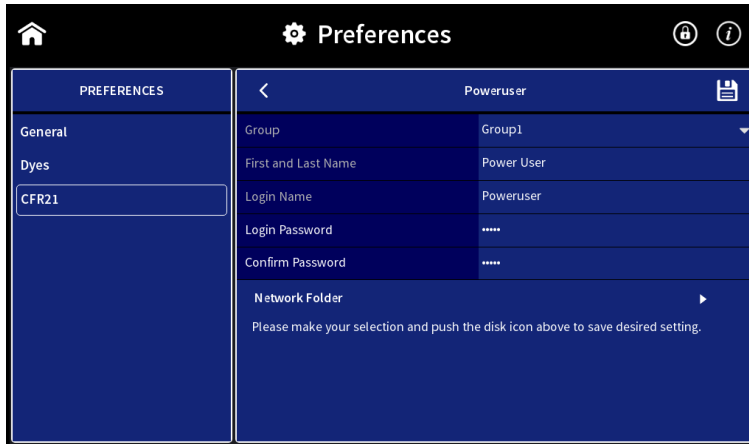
Preferences

PREFERENCES
General
Dyes
CFR21

Poweruser

| Group | Group1 |
|---|---|
| First and Last Name | Power User |
| Login Name | Poweruser |
| Login Password | ••••• |
| Confirm Password | ••••• |

Network Folder

Please make your selection and push the disk icon above to save desired setting.